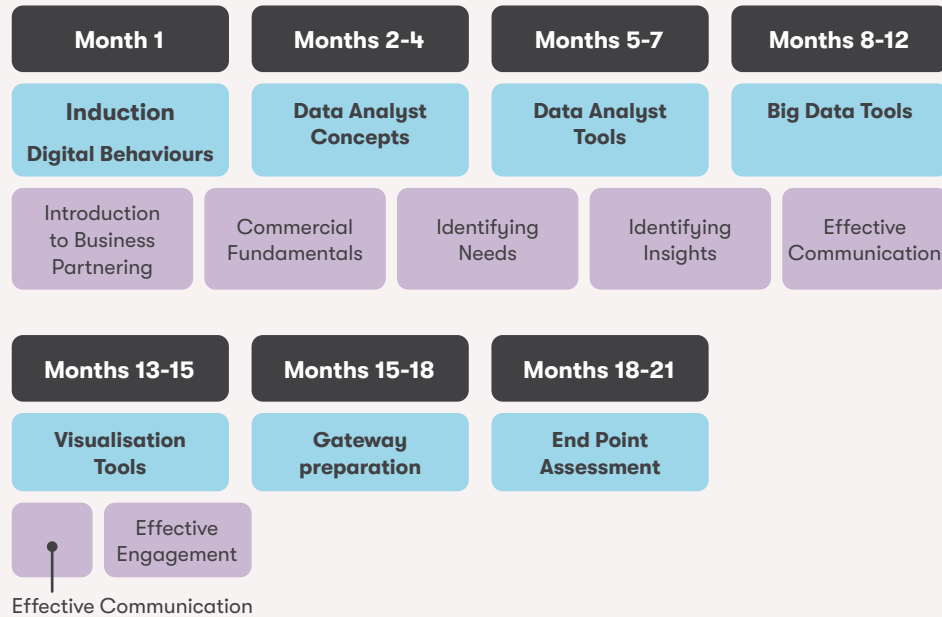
Month 1

Months 2-4

Months 5-7

Months 8-12

Induction

Digital Behaviours

Data Analyst Concepts

Data Analyst Tools

Big Data Tools

Introduction to Business Partnering

Commercial Fundamentals

Identifying Needs

Identifying Insights

Effective Communication

Months 13-15

Months 15-18

Months 18-21

Visualisation Tools

Gateway preparation

End Point Assessment

Effective Engagement

Effective Communication